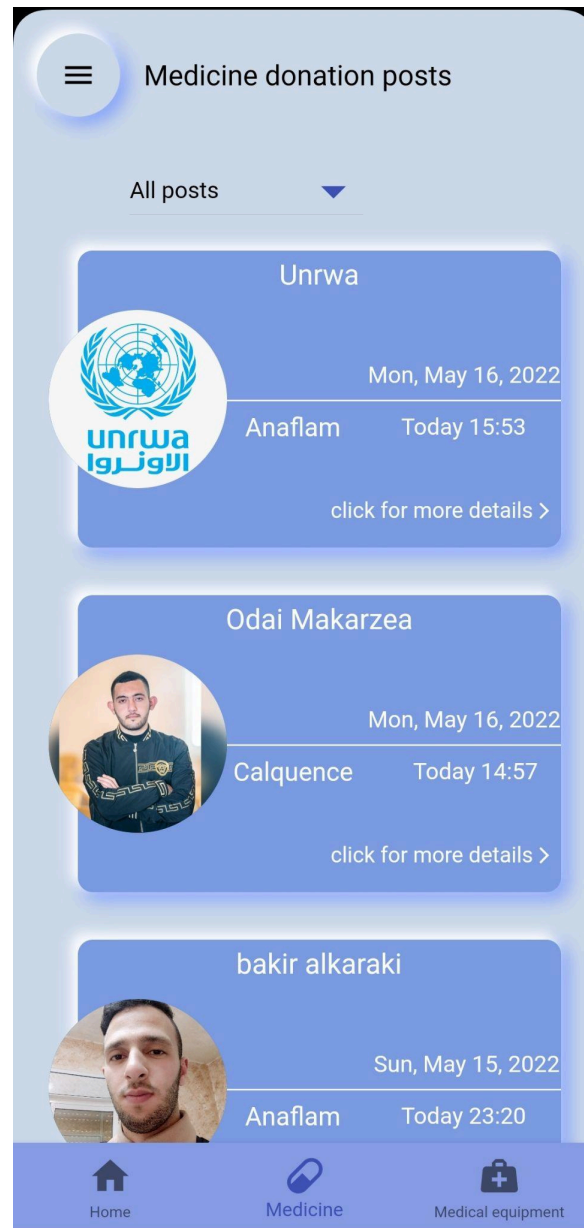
Medicine donation posts

All posts

Unrwa

unrwa
الأونروا

Mon, May 16, 2022

Anaflam Today 15:53

click for more details >

Odai Makarzea

Mon, May 16, 2022

Calquence Today 14:57

click for more details >

bakir alkaraki

Sun, May 15, 2022

Anaflam Today 23:20

Home
Medicine
Medical equipment